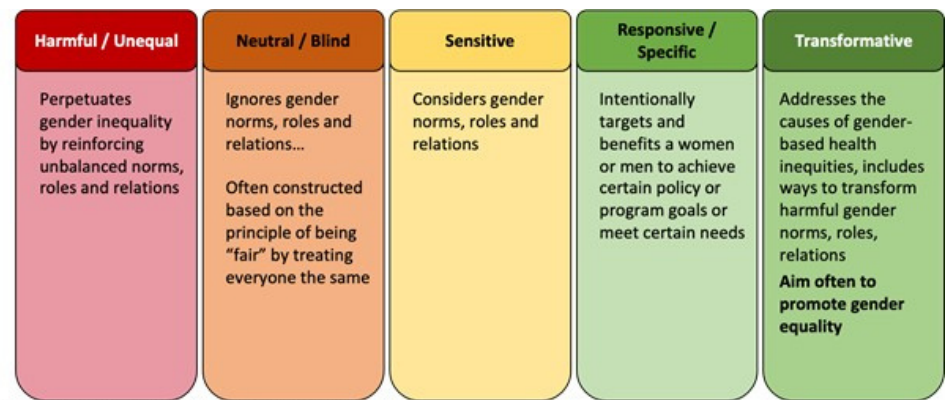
Harmful / Unequal

Perpetuates gender inequality by reinforcing unbalanced norms, roles and relations

Neutral / Blind

Ignores gender norms, roles and relations…

Often constructed based on the principle of being "fair" by treating everyone the same

Sensitive

Considers gender norms, roles and relations

Responsive / Specific

Intentionally targets and benefits a women or men to achieve certain policy or program goals or meet certain needs

Transformative

Addresses the causes of gender-based health inequities, includes ways to transform harmful gender norms, roles, relations

Aim often to promote gender equality